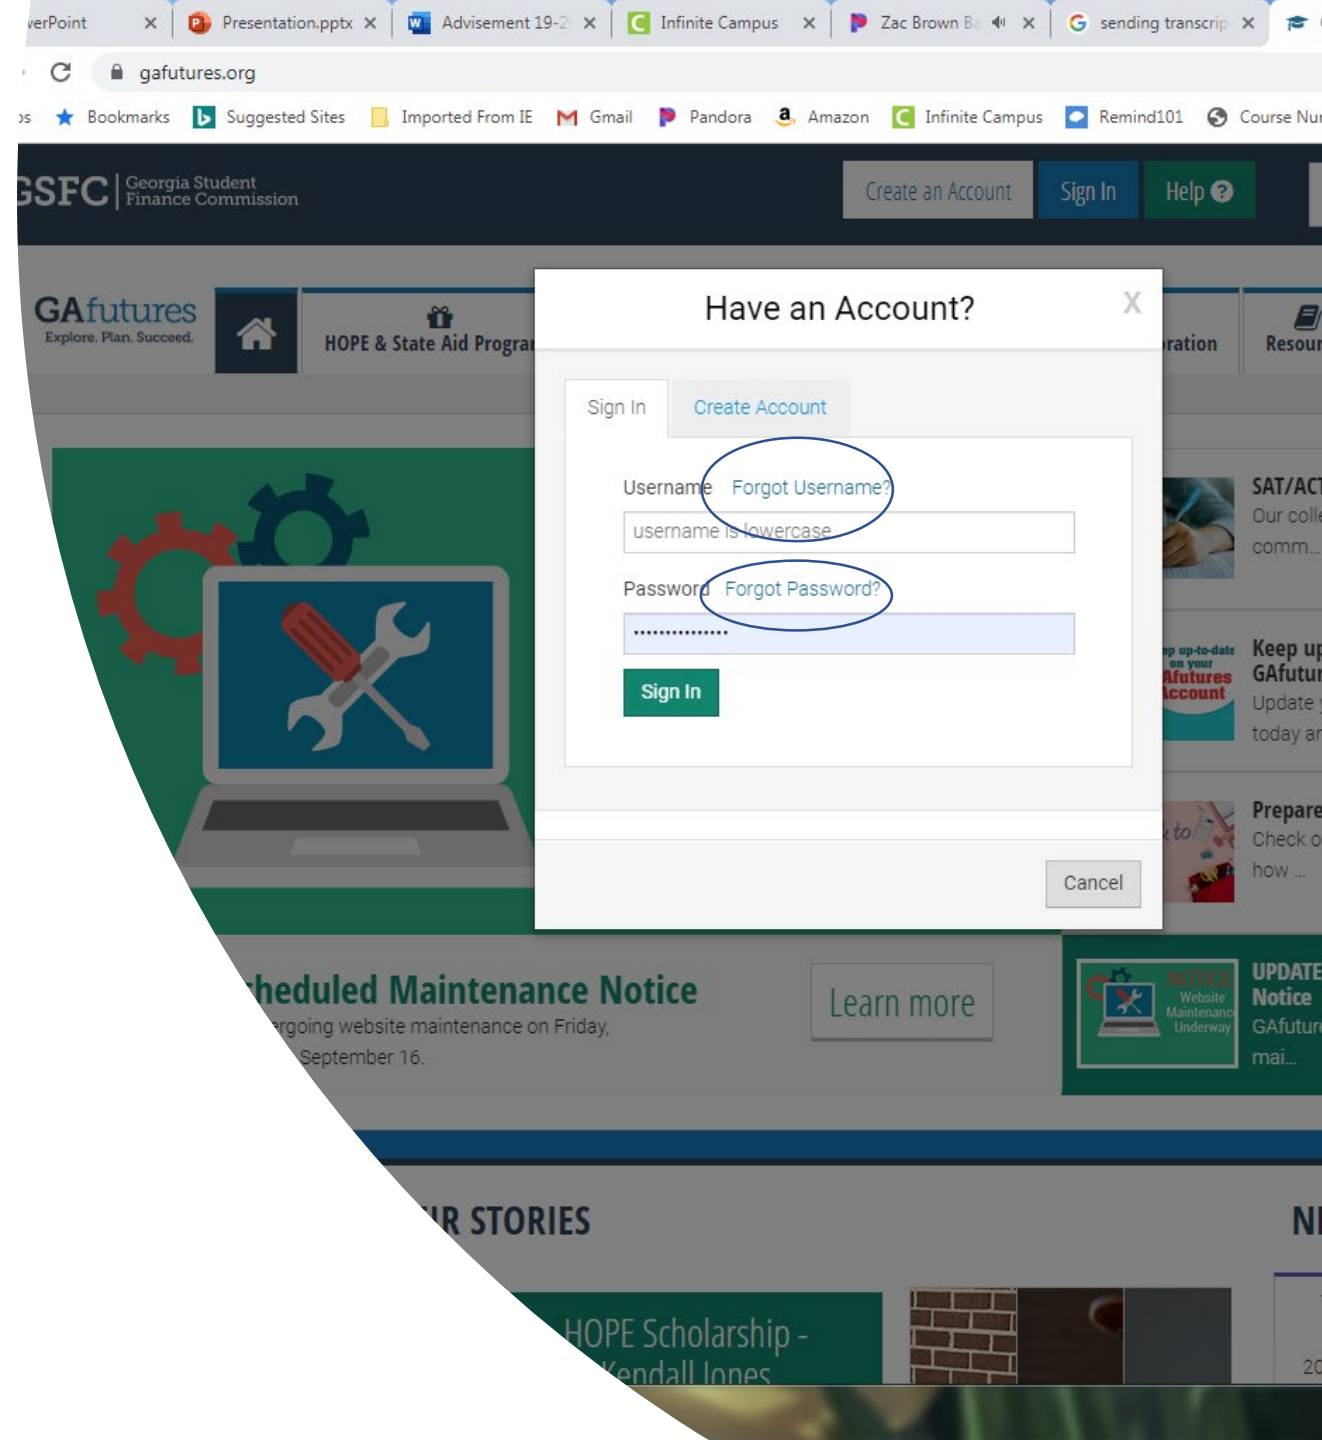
verPoint ×
Presentation.pptx ×
Advisement 19-2 ×
Infinite Campus ×
Zac Brown Ba ×
sending transcrip ×

gafutures.org

Bookmarks Suggested Sites Imported From IE Gmail Pandora Amazon Infinite Campus Remind101 Course Nu

GSFC Georgia Student Finance Commission

Create an Account Sign In Help

GAfutures Explore. Plan. Succeed.

HOPE & State Aid Program

ration

Resour

Have an Account?

X

Sign In Create Account

Username Forgot Username?

username is lowercase

Password Forgot Password?

•••••••••••••••

Sign In

Cancel

SAT/ACT
Our colle
comm...

Keep up
GAfutur
Update
today ar

Prepare
Check o
how ...

heduled Maintenance Notice
rgoing website maintenance on Friday, September 16.

Learn more

NOTICE Website Maintenance Underway

UPDATE Notice
GAfutur
mai...

R STORIES

HOPE Scholarship - Kendall Jones

N

20